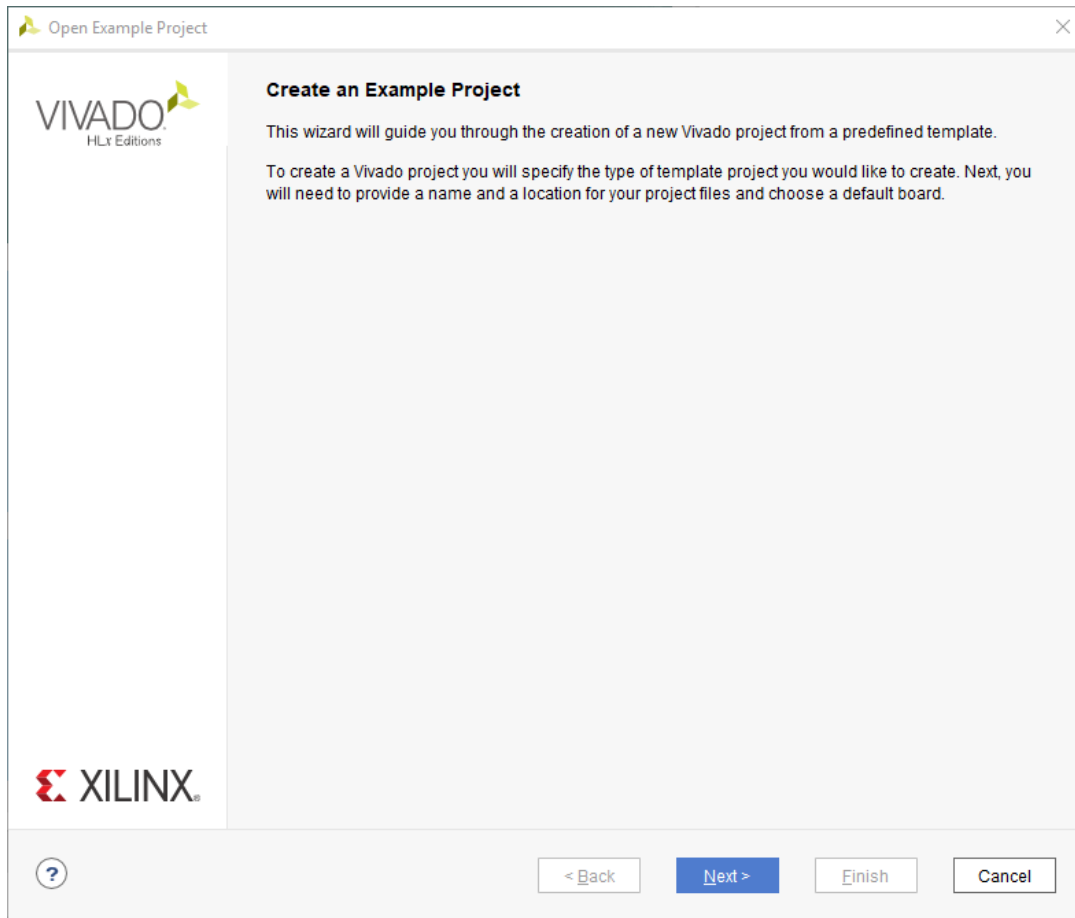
Open Example Project

VIVADO
HLx Editions

Create an Example Project

This wizard will guide you through the creation of a new Vivado project from a predefined template.

To create a Vivado project you will specify the type of template project you would like to create. Next, you will need to provide a name and a location for your project files and choose a default board.

XILINX

?

< Back

Next >

Finish

Cancel